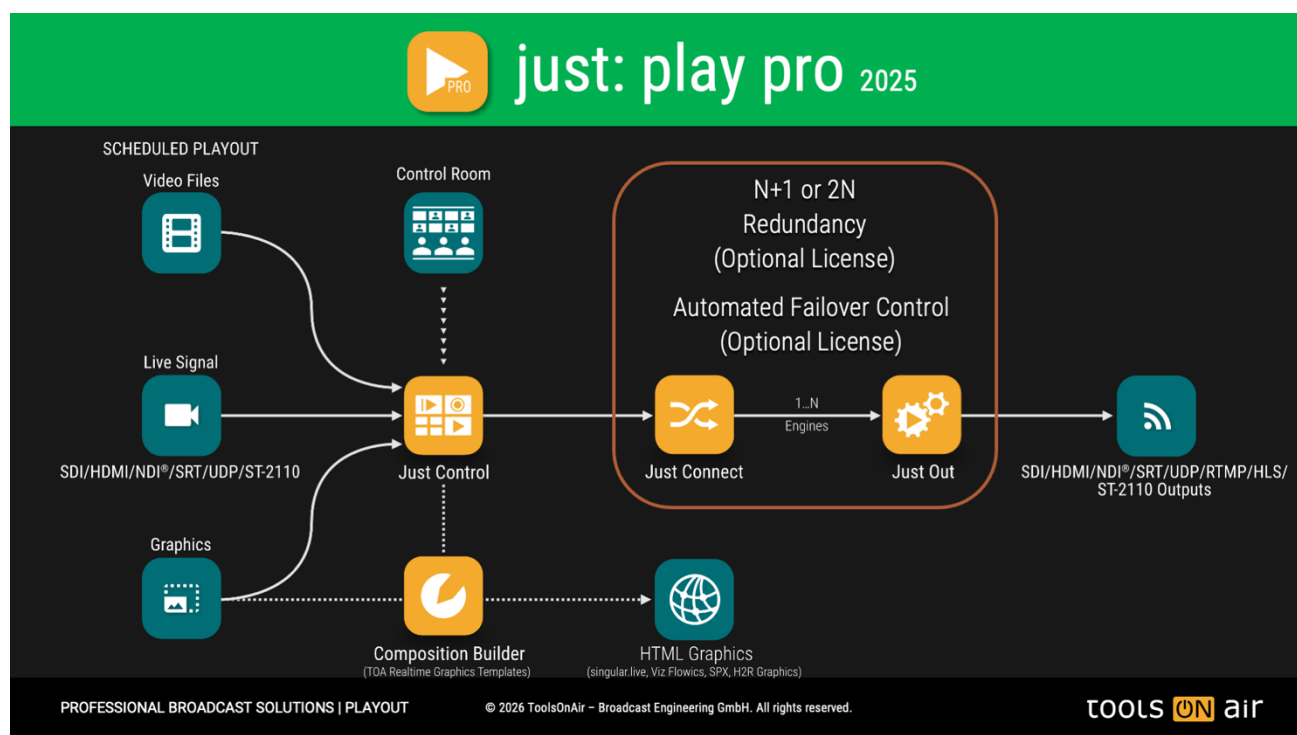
PRO

just: play pro 2025

SCHEDULED PLAYOUT

Video Files

Control Room

N+1 or 2N Redundancy (Optional License)

Automated Failover Control (Optional License)

Live Signal

SDI/HDMI/NDI®/SRT/UDP/ST-2110

Just Control

Just Connect

1...N Engines

Just Out

SDI/HDMI/NDI®/SRT/UDP/RTMP/HLS/ ST-2110 Outputs

Graphics

Composition Builder
(TOA Realtime Graphics Templates)

HTML Graphics
(singular.live, Viz Flowics, SPX, H2R Graphics)

PROFESSIONAL BROADCAST SOLUTIONS | PLAYOUT

© 2026 ToolsOnAir – Broadcast Engineering GmbH. All rights reserved.

tools ON air